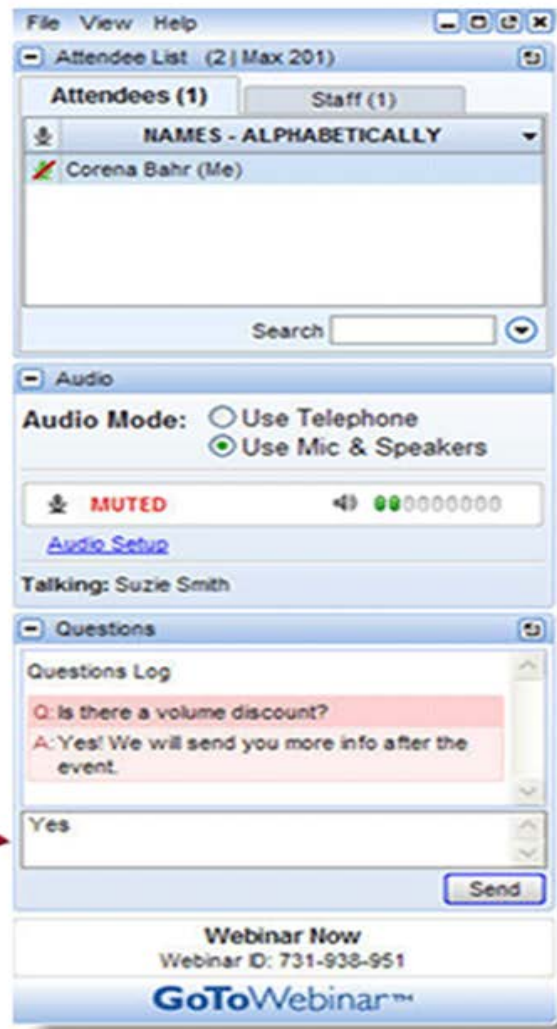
File View Help

Attendee List (2 | Max 201)

Attendees (1)

Staff (1)

NAMES - ALPHABETICALLY

Corena Bahr (Me)

Search

Audio

Audio Mode: Use Telephone
Use Mic & Speakers

MUTED

Audio Setup

Talking: Suzie Smith

Questions

Questions Log

Q: Is there a volume discount?

A: Yes! We will send you more info after the event.

Yes

Send

Webinar Now
Webinar ID: 731-938-951

GoToWebinar™